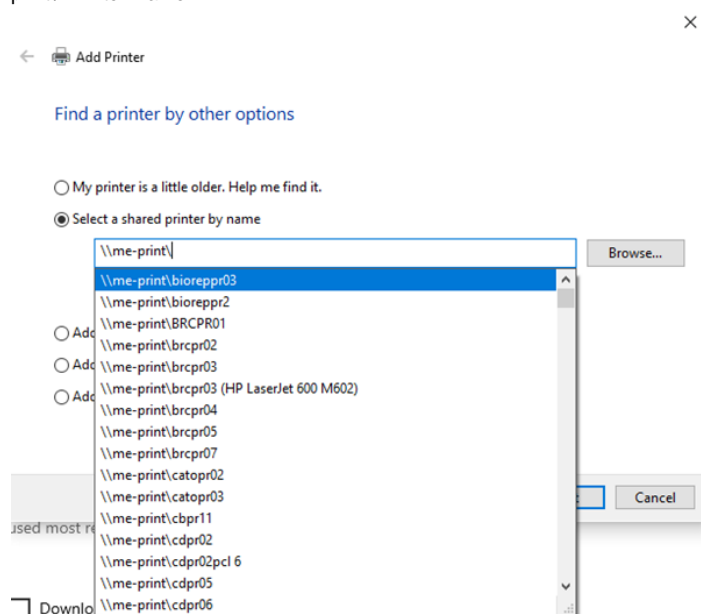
×

Add Printer

Find a printer by other options

My printer is a little older. Help me find it.

Select a shared printer by name

\\me-print\

Browse...

\\me-print\bioreppr03
\\me-print\bioreppr2
\\me-print\BRCPR01
\\me-print\brcpr02
\\me-print\brcpr03
\\me-print\brcpr03 (HP LaserJet 600 M602)
\\me-print\brcpr04
\\me-print\brcpr05
\\me-print\brcpr07
\\me-print\catopr02
\\me-print\catopr03
\\me-print\cbpr11
\\me-print\cdpr02
\\me-print\cdpr02pcl 6
\\me-print\cdpr05
\\me-print\cdpr06

Add
Add
Add

Cancel

used most re

Downlo